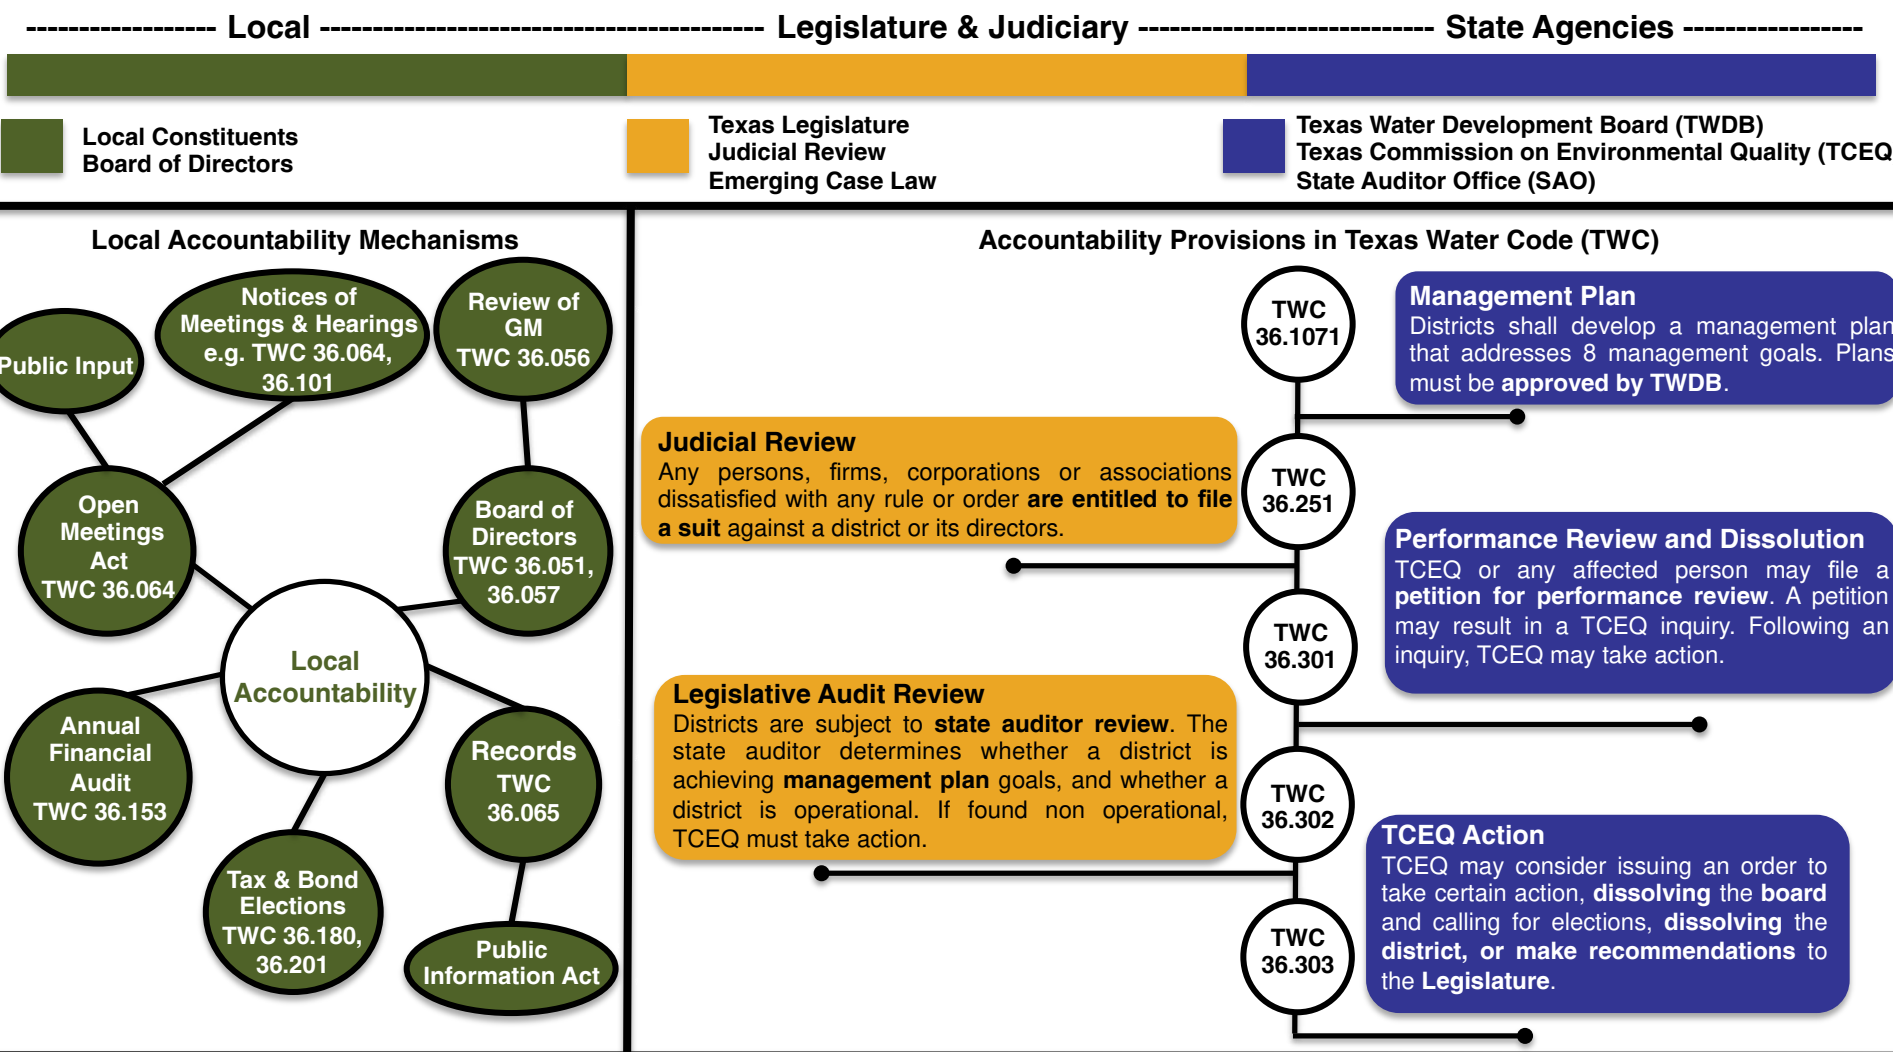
------------------ Local ------------------------------------------ Legislature & Judiciary ---------------------------- State Agencies -----------------

Local Constituents
Board of Directors

Texas Legislature
Judicial Review
Emerging Case Law

Texas Water Development Board (TWDB)
Texas Commission on Environmental Quality (TCEQ
State Auditor Office (SAO)

Local Accountability Mechanisms

Public Input

Notices of Meetings & Hearings e.g. TWC 36.064, 36.101

Review of GM TWC 36.056

Open Meetings Act TWC 36.064

Board of Directors TWC 36.051, 36.057

Local Accountability

Annual Financial Audit TWC 36.153

Records TWC 36.065

Tax & Bond Elections TWC 36.180, 36.201

Public Information Act

Accountability Provisions in Texas Water Code (TWC)

TWC 36.1071

Management Plan
Districts shall develop a management plan that addresses 8 management goals. Plans must be **approved by TWDB**.

Judicial Review
Any persons, firms, corporations or associations dissatisfied with any rule or order **are entitled to file a suit** against a district or its directors.

TWC 36.251

Performance Review and Dissolution
TCEQ or any affected person may file a **petition for performance review**. A petition may result in a TCEQ inquiry. Following an inquiry, TCEQ may take action.

TWC 36.301

Legislative Audit Review
Districts are subject to **state auditor review**. The state auditor determines whether a district is achieving **management plan** goals, and whether a district is operational. If found non operational, TCEQ must take action.

TWC 36.302

TCEQ Action
TCEQ may consider issuing an order to take certain action, **dissolving** the **board** and calling for elections, **dissolving** the **district, or make recommendations** to the **Legislature**.

TWC 36.303